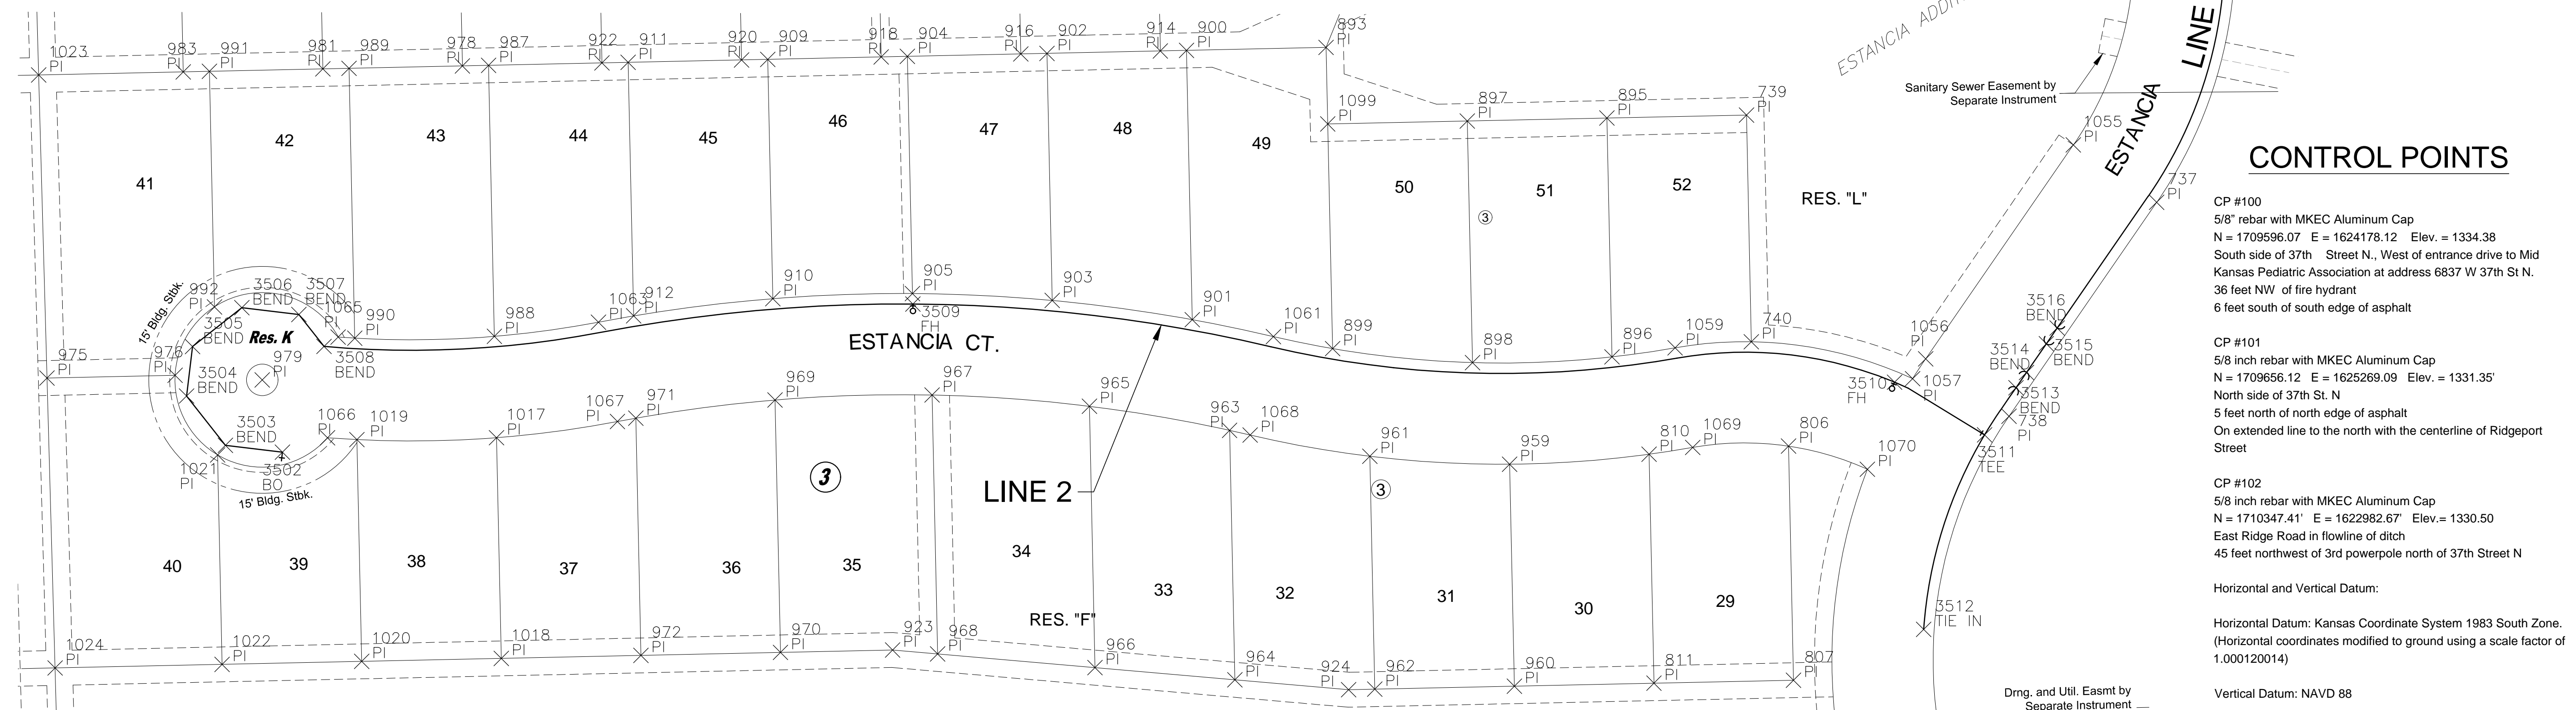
1023 PI
983 PI
991 PI
981 PI
989 PI
978 PI
987 PI
922 PI
911 PI
920 PI
909 PI
918 PI
904 PI
916 PI
902 PI
914 PI
900 PI
893 PI

ESTANCIA ADDI

LINE

Sanitary Sewer Easement by Separate Instrument

ESTANCIA

1099 PI
897 PI
895 PI
739 PI
1055 PI

42
43
44
45
46
47
48
49
41
50
51
52
③
RES. "L"

737 PI

CONTROL POINTS

CP #100
5/8" rebar with MKEC Aluminum Cap
N = 1709596.07 E = 1624178.12 Elev. = 1334.38
South side of 37th Street N., West of entrance drive to Mid Kansas Pediatric Association at address 6837 W 37th St N.
36 feet NW of fire hydrant
6 feet south of south edge of asphalt

CP #101
5/8 inch rebar with MKEC Aluminum Cap
N = 1709656.12 E = 1625269.09 Elev. = 1331.35'
North side of 37th St. N
5 feet north of north edge of asphalt
On extended line to the north with the centerline of Ridgeport Street

CP #102
5/8 inch rebar with MKEC Aluminum Cap
N = 1710347.41' E = 1622982.67' Elev.= 1330.50
East Ridge Road in flowline of ditch
45 feet northwest of 3rd powerpole north of 37th Street N

Horizontal and Vertical Datum:

Horizontal Datum: Kansas Coordinate System 1983 South Zone. (Horizontal coordinates modified to ground using a scale factor of 1.000120014)

Vertical Datum: NAVD 88

15' Bldg. Stbk.
992 PI
3506 BEND
3507 BEND
1065
990 PI
3505 BEND
Res. K
976
975 PI
979 PI
3504 BEND
3508 BEND
988 PI
1063 PI
912 PI
910 PI
905 PI
3509 FH
903 PI
901 PI
1061 PI
899 PI
898 PI
896 PI
1059 PI
740 PI
1056 PI
3516 BEND
3515 BEND
3514 BEND
3513 BEND
738 PI
3510 FH
1057 PI
3511 TEE

ESTANCIA CT.

3503 BEND
1066 PI
1019 PI
1017 PI
1067 PI
971 PI
969 PI
967 PI
965 PI
963 PI
1068 PI
961 PI
959 PI
810 PI
1069 PI
806 PI
1070 PI
1021 PI
3502 BO
15' Bldg. Stbk.

3
LINE 2
③

40
39
38
37
36
35
34
33
32
31
30
29
RES. "F"

3512 TIE IN

1024 PI
1022 PI
1020 PI
1018 PI
972 PI
970 PI
923 PI
968 PI
966 PI
964 PI
924 PI
962 PI
960 PI
811 PI
807 PI

Drng. and Util. Easmt by Separate Instrument